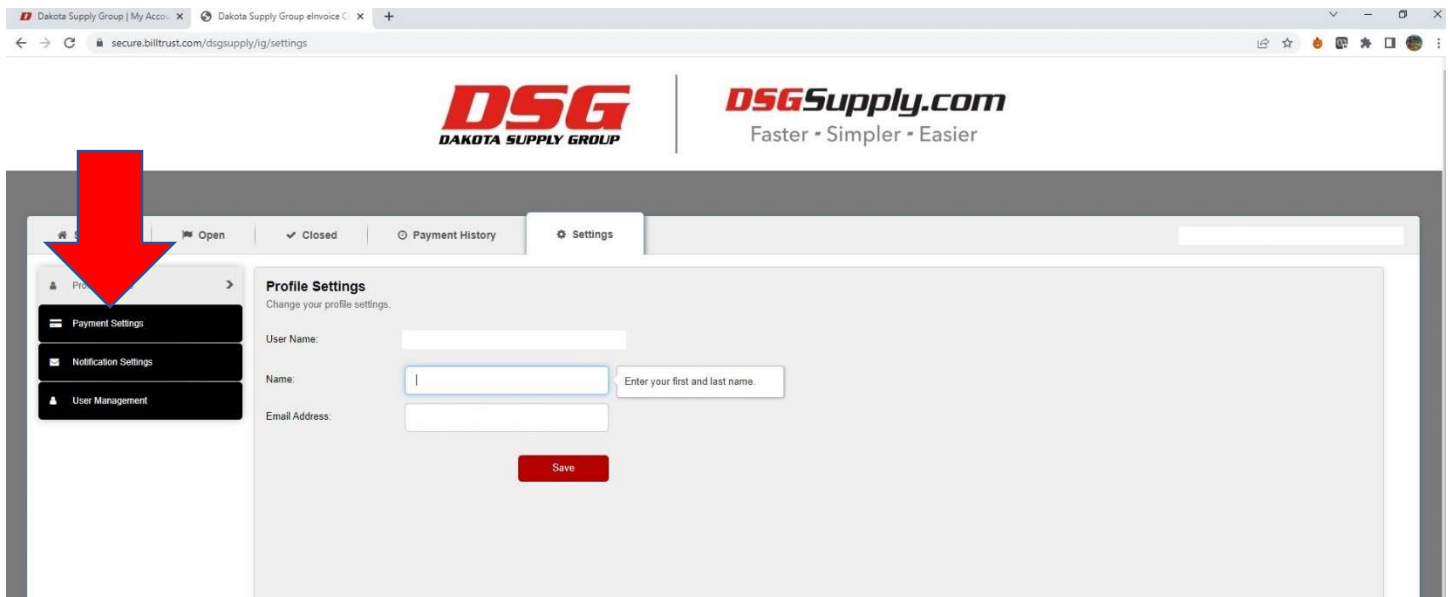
Dakota Supply Group | My Accou ×
Dakota Supply Group eInvoice C ×
+

secure.billtrust.com/dsgsupply/ig/settings

DSG
DAKOTA SUPPLY GROUP

DSGSupply.com
Faster - Simpler - Easier

S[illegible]
Open
Closed
Payment History
Settings

Pro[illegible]
Payment Settings
Notification Settings
User Management

Profile Settings
Change your profile settings.

User Name:

Name:
Enter your first and last name.

Email Address:

Save